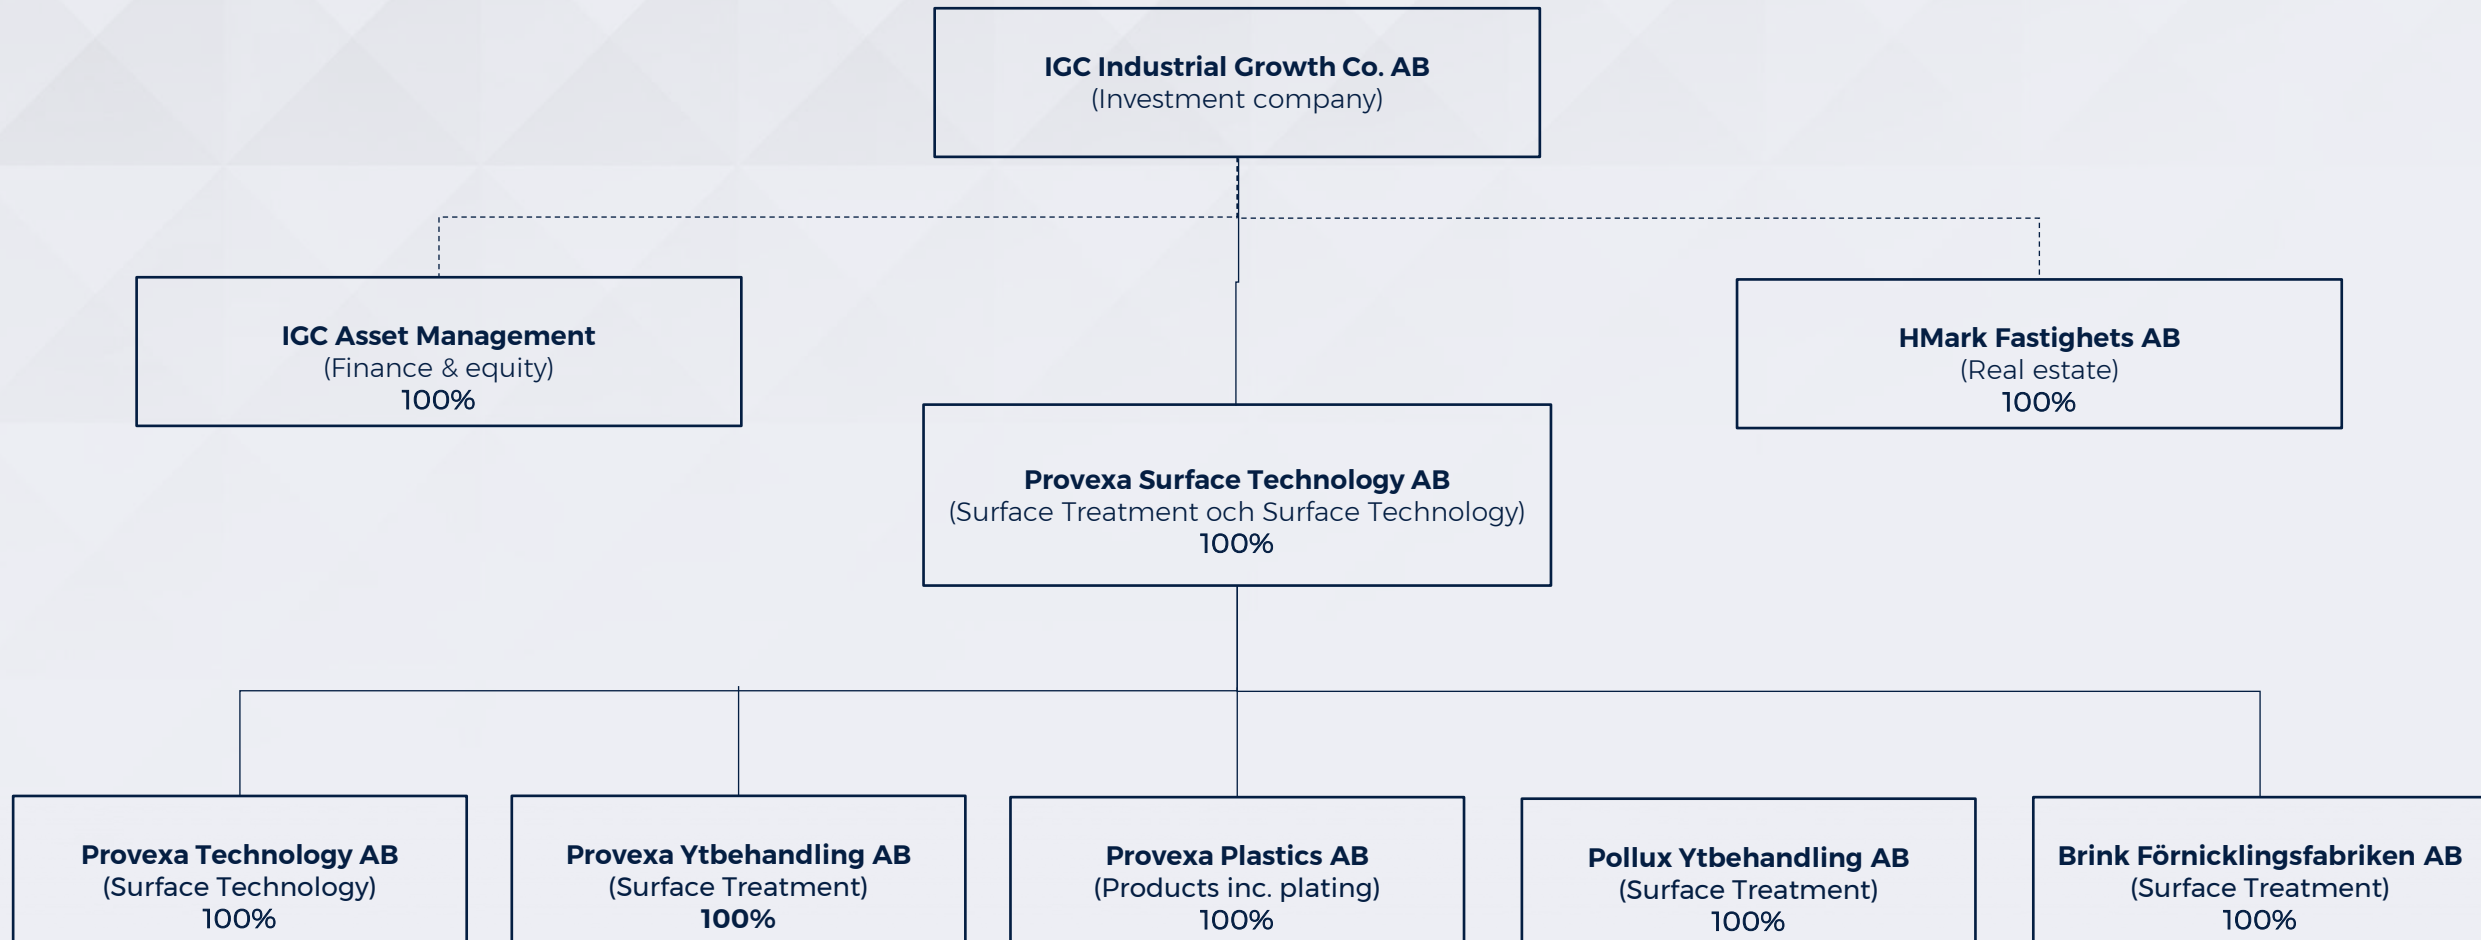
**IGC Industrial Growth Co. AB**
(Investment company)

**IGC Asset Management**
(Finance & equity)
100%

**HMark Fastighets AB**
(Real estate)
100%

**Provexa Surface Technology AB**
(Surface Treatment och Surface Technology)
100%

**Provexa Technology AB**
(Surface Technology)
100%

**Provexa Ytbehandling AB**
(Surface Treatment)
100%

**Provexa Plastics AB**
(Products inc. plating)
100%

**Pollux Ytbehandling AB**
(Surface Treatment)
100%

**Brink Förnicklingsfabriken AB**
(Surface Treatment)
100%